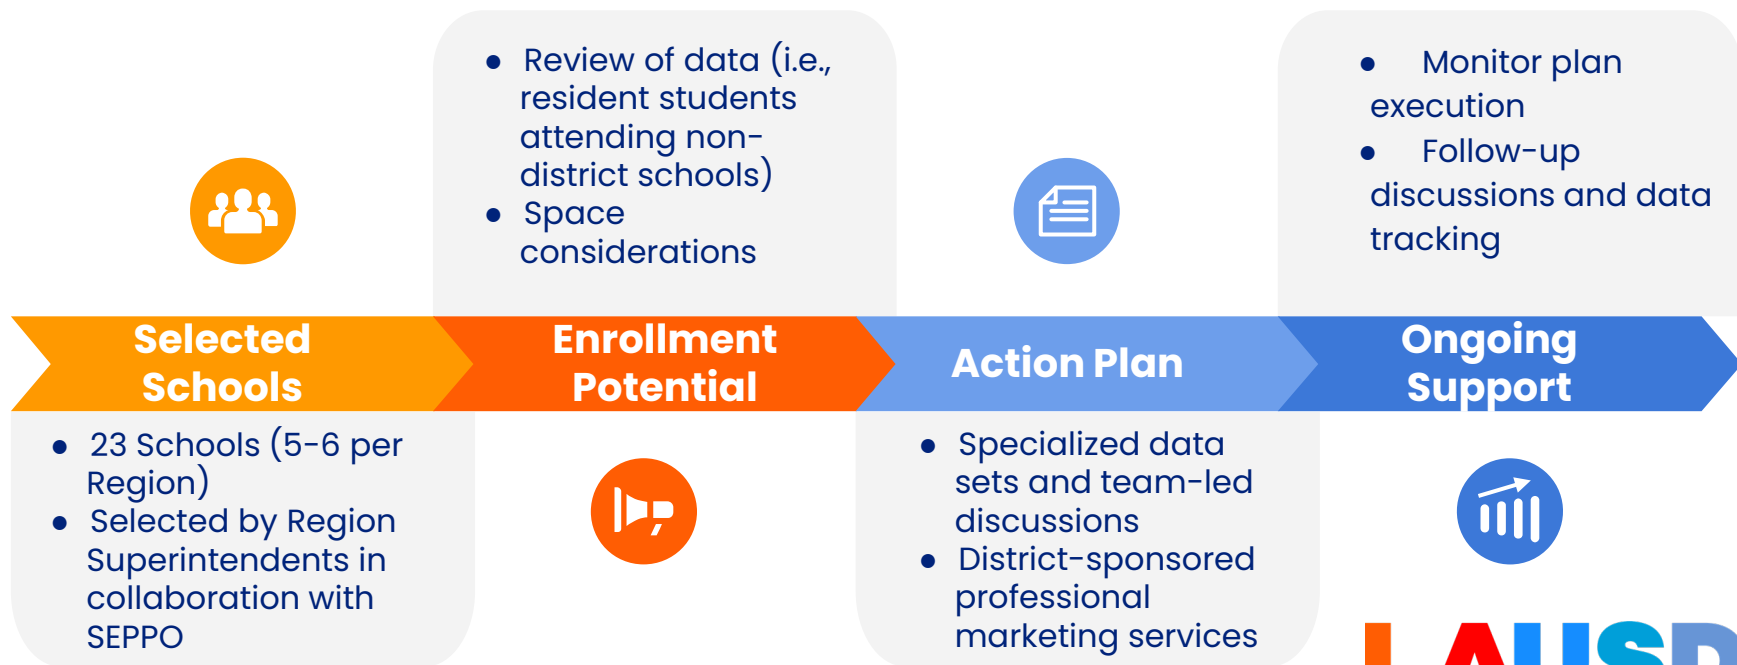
Selected Schools

- 23 Schools (5-6 per Region)
- Selected by Region Superintendents in collaboration with SEPPO

- Review of data (i.e., resident students attending non-district schools)
- Space considerations

Enrollment Potential

Action Plan

- Specialized data sets and team-led discussions
- District-sponsored professional marketing services

- Monitor plan execution
- Follow-up discussions and data tracking

Ongoing Support

LAUSD